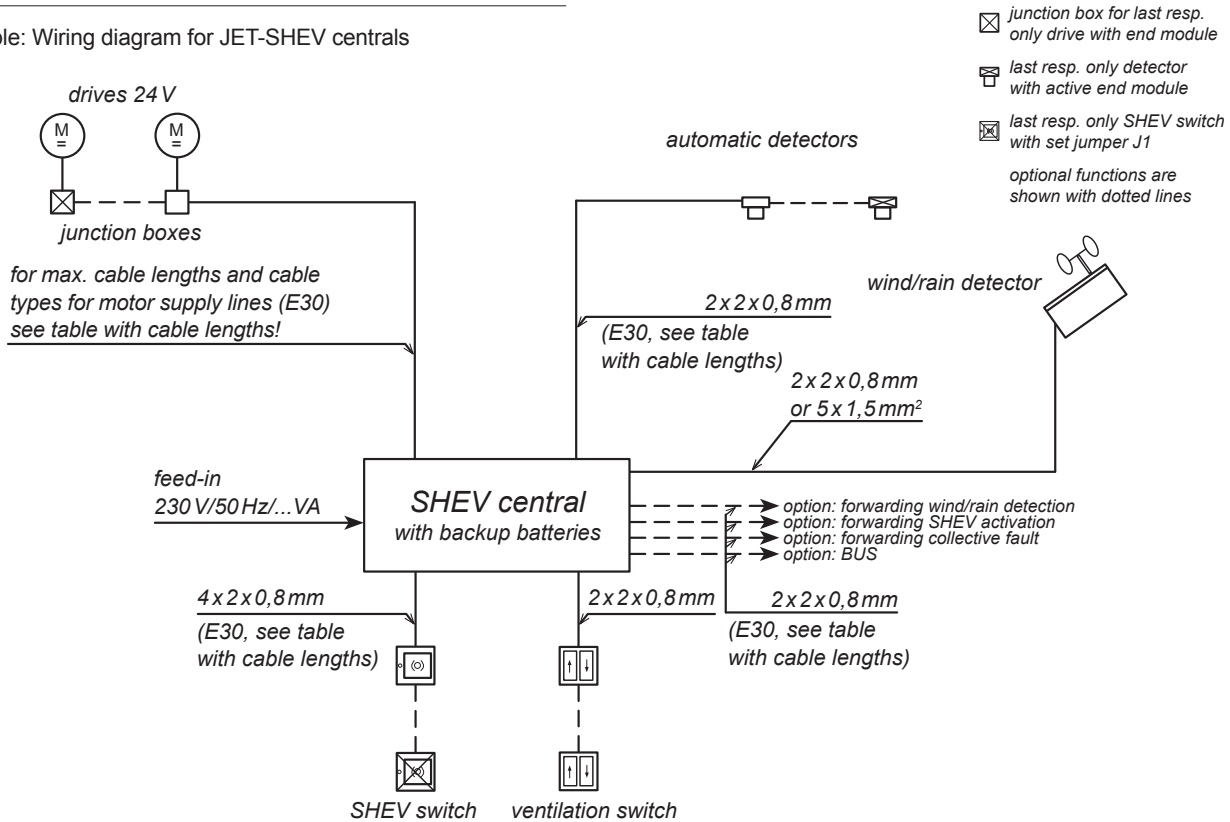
ple: Wiring diagram for JET-SHEV centrals

junction box for last resp. only drive with end module

last resp. only detector with active end module

last resp. only SHEV switch with set jumper J1

optional functions are shown with dotted lines

drives 24 V

M
=

M
=

junction boxes

for max. cable lengths and cable types for motor supply lines (E30) see table with cable lengths!

automatic detectors

wind/rain detector

2 x 2 x 0,8 mm
(E30, see table with cable lengths)

2 x 2 x 0,8 mm
or 5 x 1,5 mm$^2$

feed-in
230 V/50 Hz/...VA

SHEV central
with backup batteries

option: forwarding wind/rain detection
option: forwarding SHEV activation
option: forwarding collective fault
option: BUS

4 x 2 x 0,8 mm
(E30, see table with cable lengths)

2 x 2 x 0,8 mm

2 x 2 x 0,8 mm
(E30, see table with cable lengths)

SHEV switch

ventilation switch